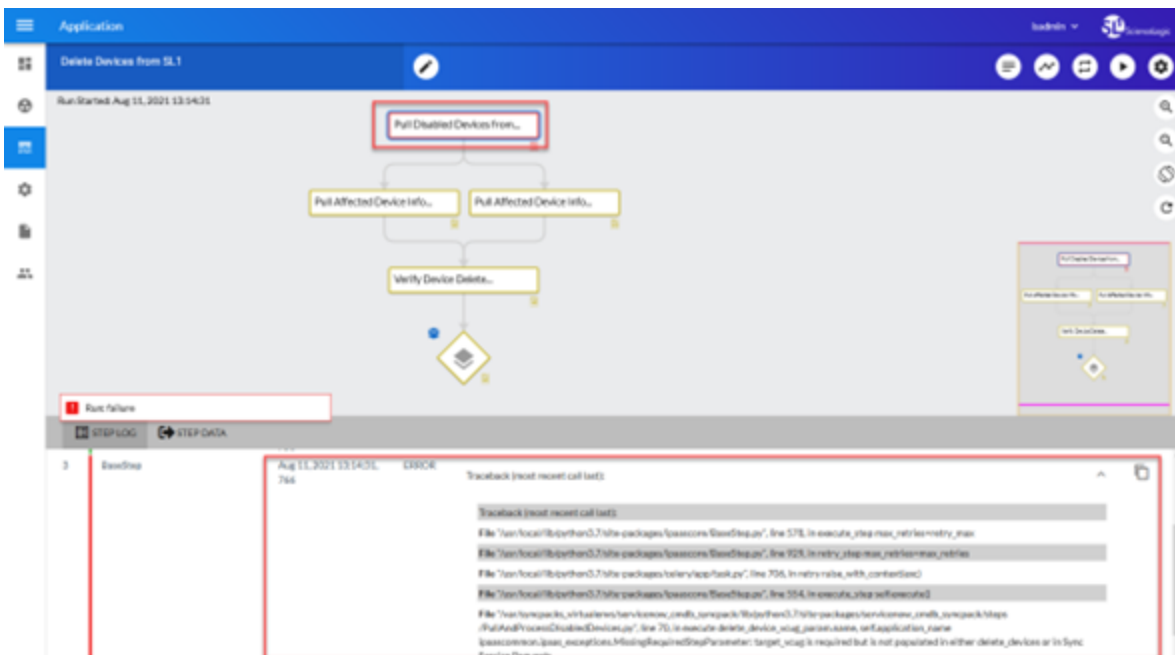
Application

isadmin

ScienceLogic

Delete Devices from SL1

Run Started: Aug 11, 2021 13:14:31

Pull Disabled Devices from...

Pull Affected Device Info...

Pull Affected Device Info...

Verify Device Delete...

Run failure

STEP LOG

STEP DATA

3

BaseStep

Aug 11, 2021 13:14:31, 766

ERROR

Traceback (most recent call last):

Traceback (most recent call last):

File "/usr/local/lib/python3.7/site-packages/ipaascore/BaseStep.py", line 578, in execute_step max_retries=retry_max

File "/usr/local/lib/python3.7/site-packages/ipaascore/BaseStep.py", line 929, in retry_step max_retries=max_retries

File "/usr/local/lib/python3.7/site-packages/celery/app/task.py", line 706, in retry raise_with_context(exc)

File "/usr/local/lib/python3.7/site-packages/ipaascore/BaseStep.py", line 554, in execute_step self.execute()

File "/var/syncpacks_virtualenvs/servicenow_cmdb_syncpack/lib/python3.7/site-packages/servicenow_cmdb_syncpack/steps/PullAndProcessDisabledDevices.py", line 70, in execute delete_device_vcug_param.name, self.application_name ipaascommon.ipaas_exceptions.MissingRequiredStepParameter: target_vcug is required but is not populated in either delete_devices or in Sync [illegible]